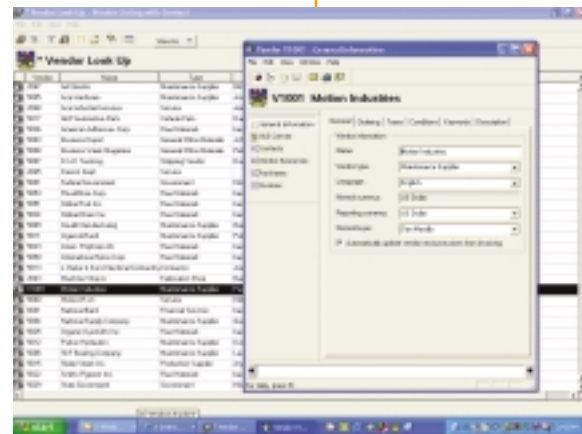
Vendor Look Up

V1001 Motion Industries

General Information

Name: Motion Industries

Vendor type: Maintenance Supplier

Language: English

Normal currency: US Dollar

Reporting currency: US Dollar

Remittance: Doc Results

Automatically update vendor records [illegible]

start